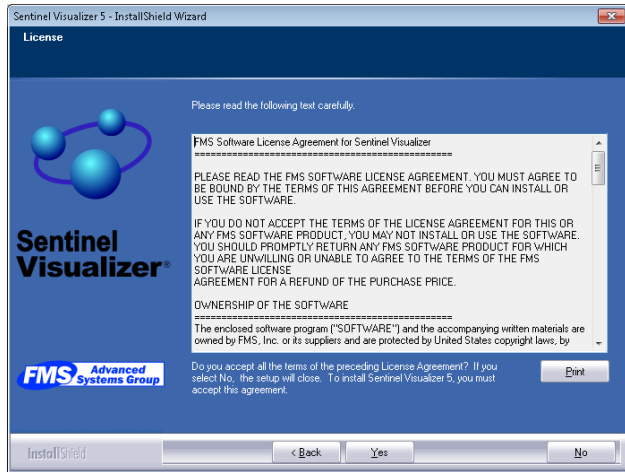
Sentinel Visualizer 5 - InstallShield Wizard

License

Please read the following text carefully.

FMS Software License Agreement for Sentinel Visualizer
==============================================

PLEASE READ THE FMS SOFTWARE LICENSE AGREEMENT. YOU MUST AGREE TO BE BOUND BY THE TERMS OF THIS AGREEMENT BEFORE YOU CAN INSTALL OR USE THE SOFTWARE.

IF YOU DO NOT ACCEPT THE TERMS OF THE LICENSE AGREEMENT FOR THIS OR ANY FMS SOFTWARE PRODUCT, YOU MAY NOT INSTALL OR USE THE SOFTWARE. YOU SHOULD PROMPTLY RETURN ANY FMS SOFTWARE PRODUCT FOR WHICH YOU ARE UNWILLING OR UNABLE TO AGREE TO THE TERMS OF THE FMS SOFTWARE LICENSE
AGREEMENT FOR A REFUND OF THE PURCHASE PRICE.

OWNERSHIP OF THE SOFTWARE
==============================================
The enclosed software program ("SOFTWARE") and the accompanying written materials are owned by FMS, Inc. or its suppliers and are protected by United States copyright laws, by

Sentinel Visualizer®

FMS Advanced Systems Group

Do you accept all the terms of the preceding License Agreement? If you select No, the setup will close. To install Sentinel Visualizer 5, you must accept this agreement.

Print

InstallShield

< Back

Yes

No